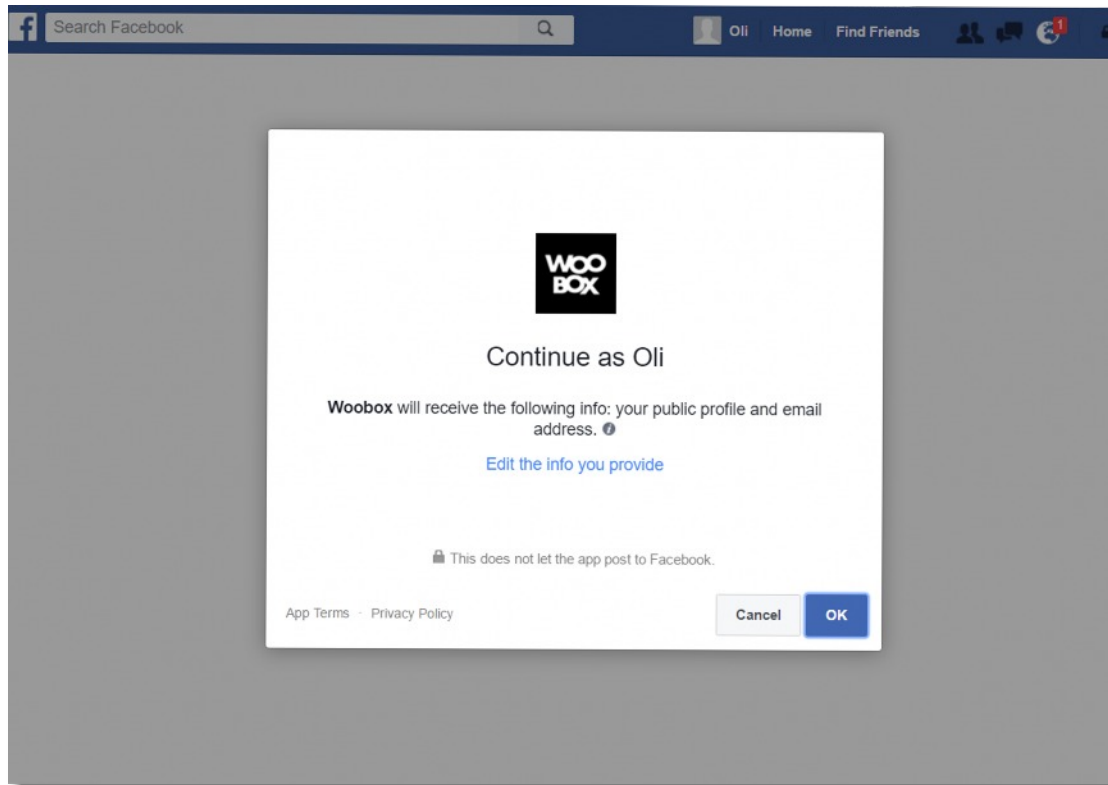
f Search Facebook

Oli Home Find Friends 1

WOO BOX

Continue as Oli

**Woobox** will receive the following info: your public profile and email address.

Edit the info you provide

This does not let the app post to Facebook.

App Terms · Privacy Policy

Cancel OK